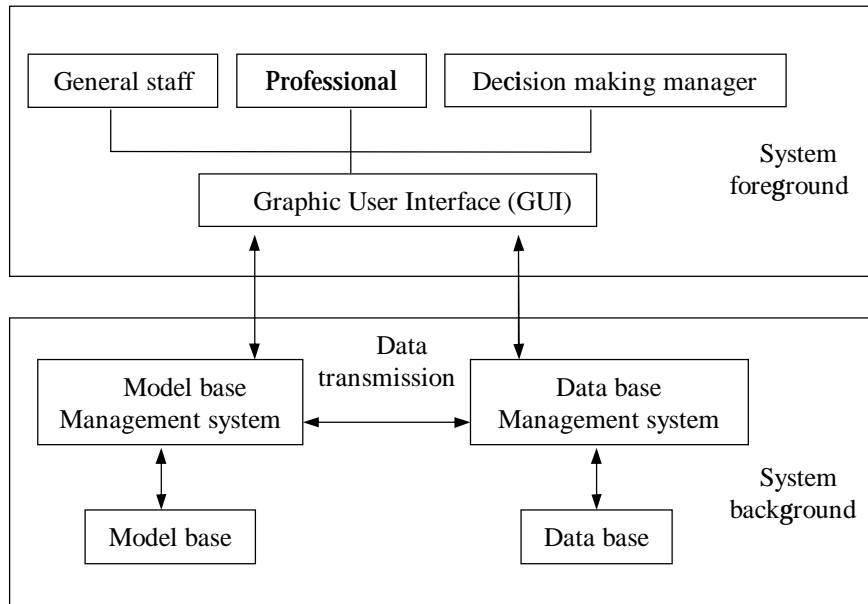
General staff

Professional

Decision making manager

System foreground

Graphic User Interface (GUI)

Data transmission

Model base Management system

Data base Management system

System background

Model base

Data base